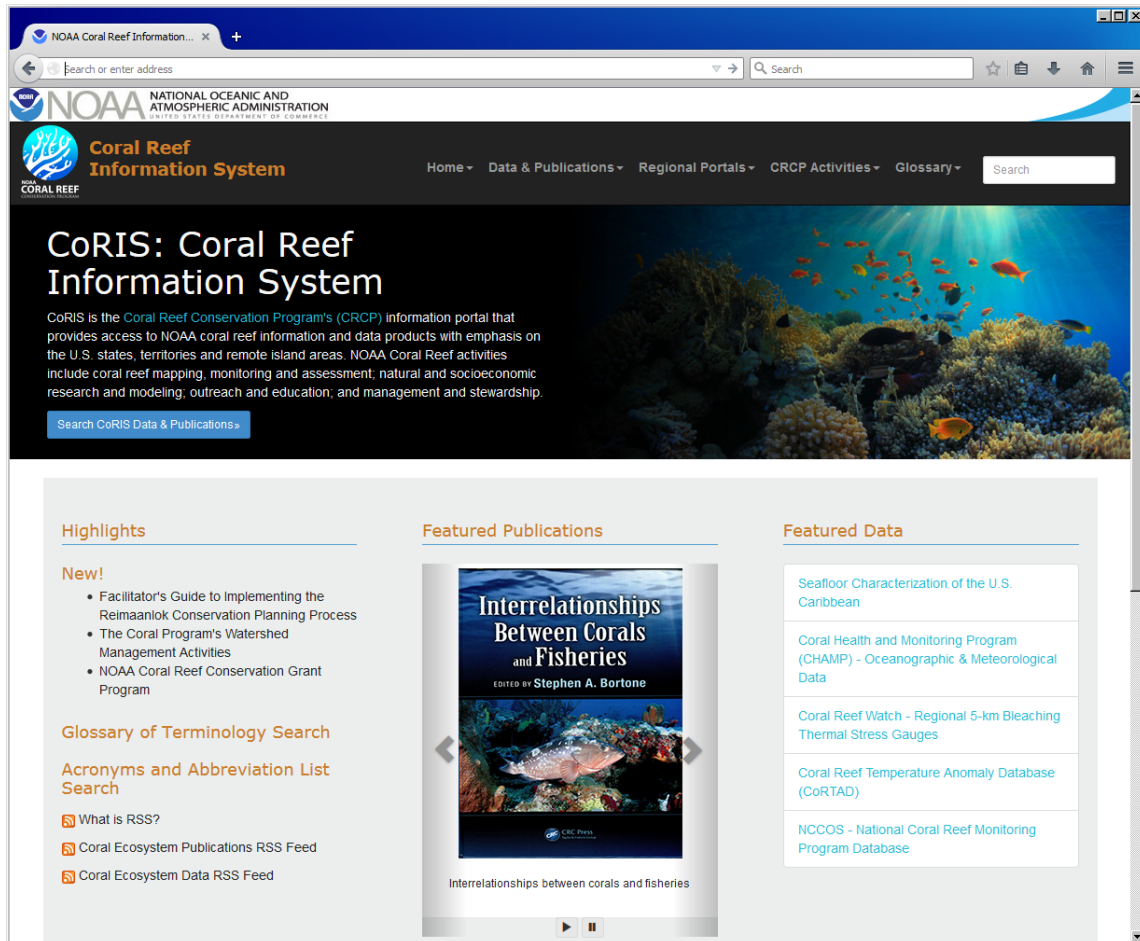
NOAA Coral Reef Information... ×

Search or enter address

Search

NOAA NATIONAL OCEANIC AND ATMOSPHERIC ADMINISTRATION UNITED STATES DEPARTMENT OF COMMERCE

NOAA CORAL REEF CONSERVATION PROGRAM

Coral Reef Information System

Home ▾ Data & Publications ▾ Regional Portals ▾ CRCP Activities ▾ Glossary ▾

Search

CoRIS: Coral Reef Information System

CoRIS is the Coral Reef Conservation Program's (CRCP) information portal that provides access to NOAA coral reef information and data products with emphasis on the U.S. states, territories and remote island areas. NOAA Coral Reef activities include coral reef mapping, monitoring and assessment; natural and socioeconomic research and modeling; outreach and education; and management and stewardship.

Search CoRIS Data & Publications »

Highlights

New!

- Facilitator's Guide to Implementing the Reimaanlok Conservation Planning Process
- The Coral Program's Watershed Management Activities
- NOAA Coral Reef Conservation Grant Program

Glossary of Terminology Search

Acronyms and Abbreviation List Search

What is RSS?

Coral Ecosystem Publications RSS Feed

Coral Ecosystem Data RSS Feed

Featured Publications

Interrelationships Between Corals and Fisheries

EDITED BY Stephen A. Bortone

CRC Press

Interrelationships between corals and fisheries

Featured Data

Seafloor Characterization of the U.S. Caribbean

Coral Health and Monitoring Program (CHAMP) - Oceanographic & Meteorological Data

Coral Reef Watch - Regional 5-km Bleaching Thermal Stress Gauges

Coral Reef Temperature Anomaly Database (CoRTAD)

NCCOS - National Coral Reef Monitoring Program Database